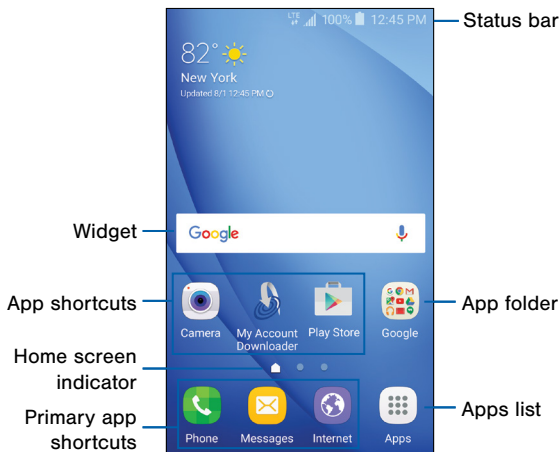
LTE 100% 12:45 PM

Status bar

82°

New York

Updated 8/1 12:45 PM

Widget

Google

App shortcuts

Camera

My Account Downloader

Play Store

Google

App folder

Home screen indicator

Primary app shortcuts

Phone

Messages

Internet

Apps

Apps list